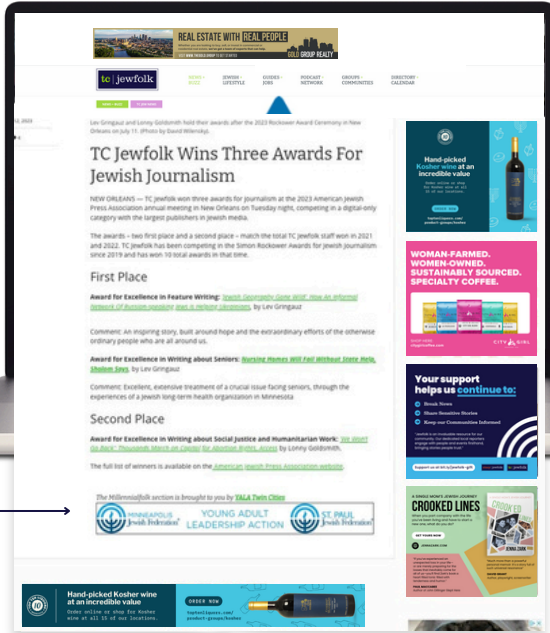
REAL ESTATE WITH REAL PEOPLE

GOLD GROUP REALTY

tc jewfolk

NEWS + BLOG
JEWISH LIFESTYLE
GUIDES + JOBS
PODCAST + NETWORK
GROUPS + COMMUNITIES
DIRECTORY + CALENDAR

12, 2023

Lev Gringauz and Lonny Goldsmith hold their awards after the 2023 Rockower Award Ceremony in New Orleans on July 11. (Photo by David Wilensky)

TC Jewfolk Wins Three Awards For Jewish Journalism

NEW ORLEANS — TC Jewfolk won three awards for journalism at the 2023 American Jewish Press Association annual meeting in New Orleans on Tuesday night, competing in a digital-only category with the largest publishers in Jewish media.

The awards – two first place and a second place – match the total TC Jewfolk staff won in 2021 and 2022. TC Jewfolk has been competing in the Simon Rockower Awards for Jewish Journalism since 2019 and has won 10 total awards in that time.

First Place

Award for Excellence in Feature Writing: Jewish Geography Gone Wild: How An Informal Network Of Russian-speaking Jews is Helping Ukrainians, by Lev Gringauz

Comment: An inspiring story, built around hope and the extraordinary efforts of the otherwise ordinary people who are all around us.

Award for Excellence in Writing about Seniors: Nursing Homes Will Fail Without State Help, Sholom Says, by Lev Gringauz

Comment: Excellent, extensive treatment of a crucial issue facing seniors, through the experiences of a Jewish long-term health organization in Minnesota.

Second Place

Award for Excellence in Writing about Social Justice and Humanitarian Work: 'We Won't Go Back!' Thousands March on Capitol for Abortion Rights, Access by Lonny Goldsmith.

The full list of winners is available on the American Jewish Press Association website.

The Millennialfolk section is brought to you by YALA Twin Cities

MINNEAPOLIS Jewish Federation
YOUNG ADULT LEADERSHIP ACTION
ST. PAUL Jewish Federation

Hand-picked Kosher wine at an incredible value

WOMAN-FARMED. WOMEN-OWNED. SUSTAINABLY SOURCED. SPECIALTY COFFEE.

CITY GIRL

Your support helps us continue to:
Break News
Share Sensitive Stories
Keep our Communities Informed

CROOKED LINES

Hand-picked Kosher wine at an incredible value
Order online or shop for Kosher wine at all 10 of our locations.
ORDER NOW
topten10spirits.com/product-groups/kosher